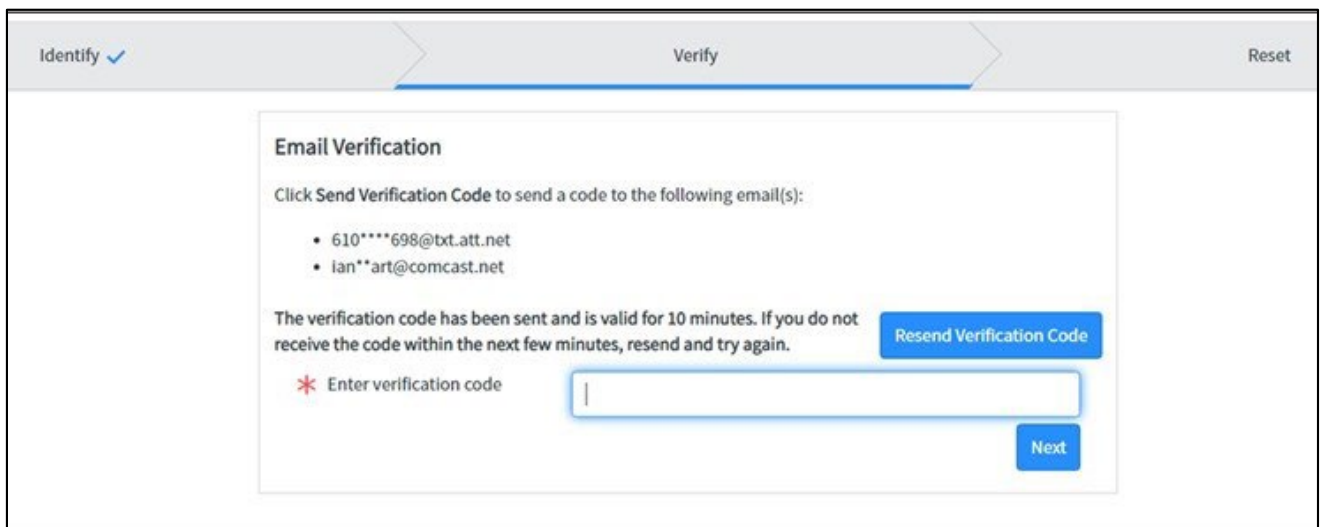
Identify ✓

Verify

Reset

Email Verification

Click Send Verification Code to send a code to the following email(s):

- 610****698@txt.att.net
- ian**art@comcast.net

The verification code has been sent and is valid for 10 minutes. If you do not receive the code within the next few minutes, resend and try again.

Resend Verification Code

* Enter verification code

Next